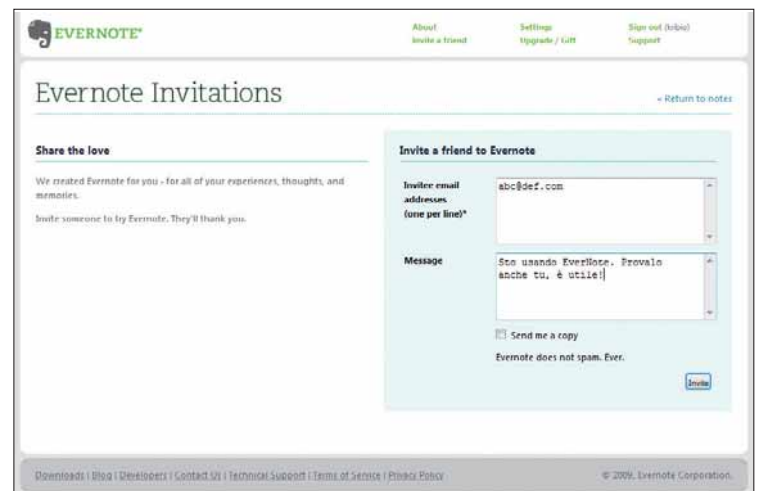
EVERNOTE

About
Invite a friend

Settings
Upgrade / Gift

Sign out (tobia)
Support

Evernote Invitations

« Return to notes

Share the love

We created Evernote for you - for all of your experiences, thoughts, and memories.

Invite someone to try Evernote. They'll thank you.

Invite a friend to Evernote

Invitee email addresses (one per line)*

abc@def.com

Message

Sto usando EverNote. Provalo anche tu, è utile!

Send me a copy

Evernote does not spam. Ever.

Invite

Downloads | Blog | Developers | Contact Us | Technical Support | Terms of Service | Privacy Policy

© 2009, Evernote Corporation.